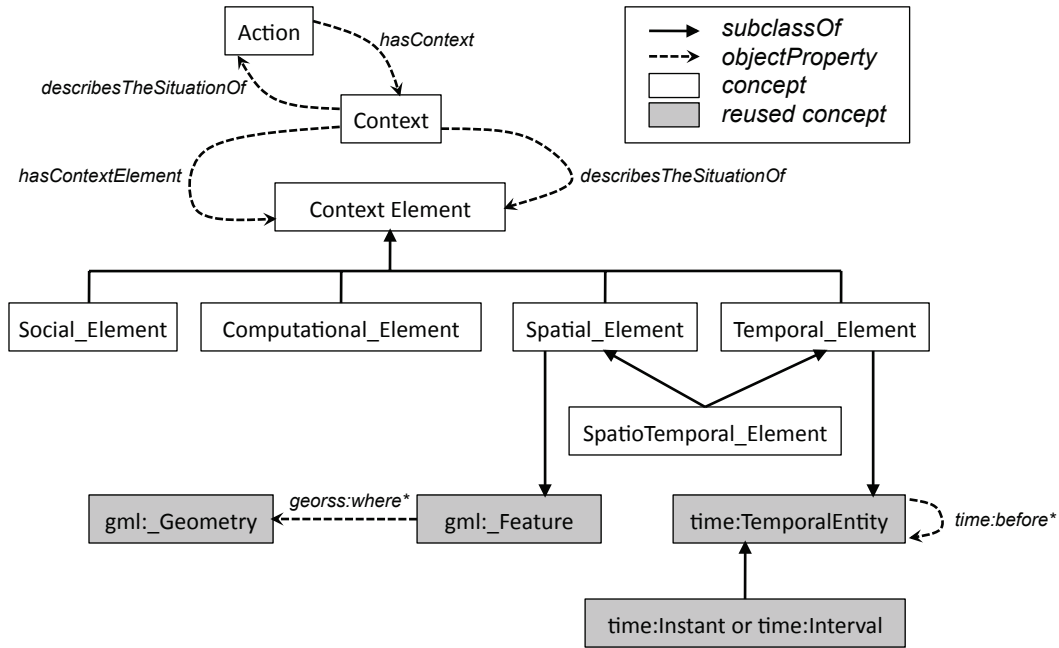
Action
hasContext
describesTheSituationOf
Context
subclassOf
objectProperty
concept
reused concept
hasContextElement
describesTheSituationOf
Context Element
Social_Element
Computational_Element
Spatial_Element
Temporal_Element
SpatioTemporal_Element
gml:_Geometry
georss:where*
gml:_Feature
time:TemporalEntity
time:before*
time:Instant or time:Interval